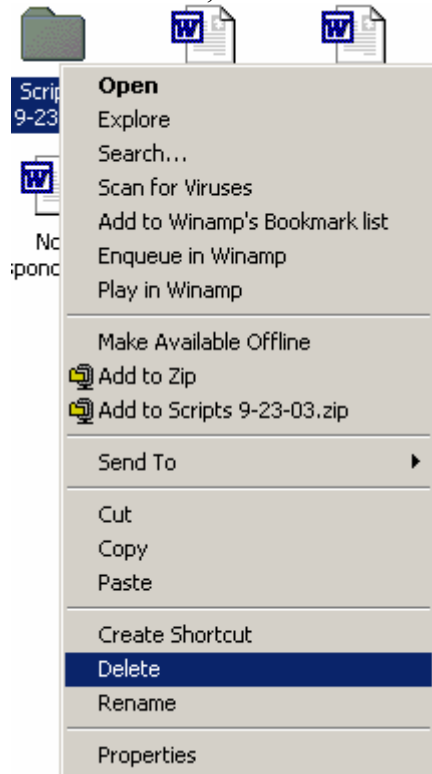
Scrip
9-23

No
sponc

Open
Explore
Search...
Scan for Viruses
Add to Winamp's Bookmark list
Enqueue in Winamp
Play in Winamp

Make Available Offline
Add to Zip
Add to Scripts 9-23-03.zip

Send To

Cut
Copy
Paste

Create Shortcut
Delete
Rename

Properties